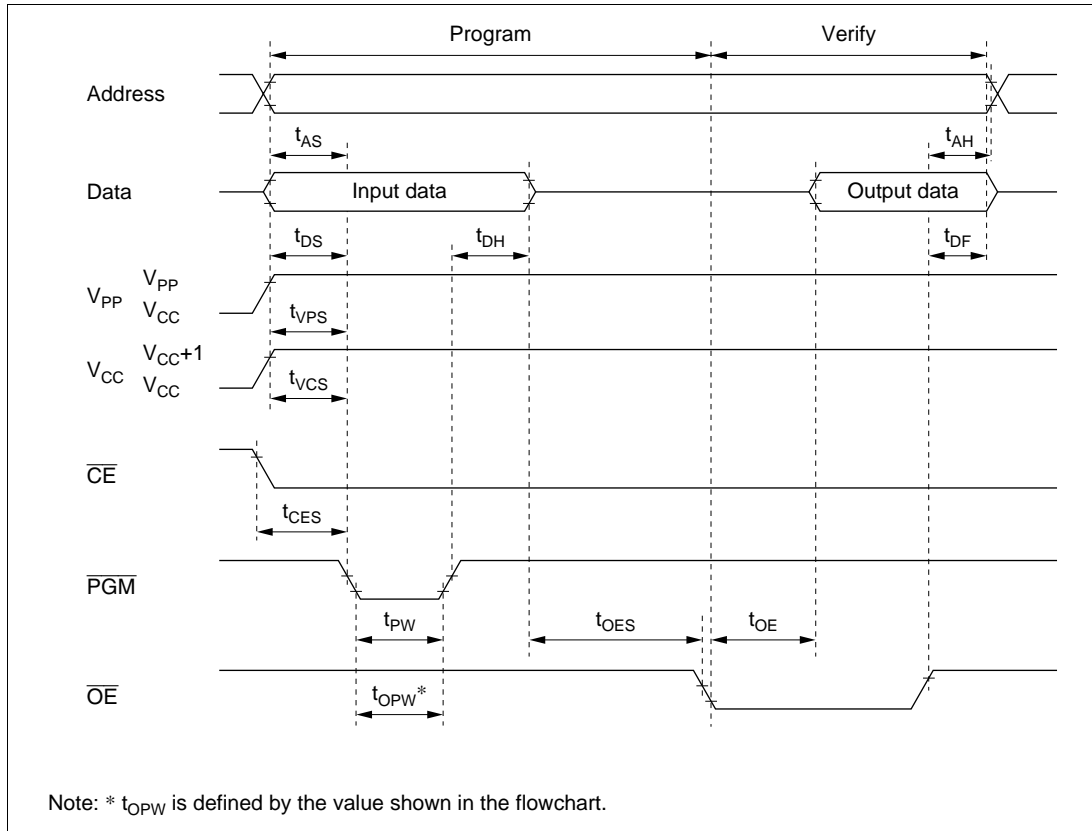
Program

Verify

Address

$t_{AS}$

$t_{AH}$

Data

Input data

Output data

$t_{DS}$

$t_{DH}$

$t_{DF}$

$V_{PP}$

$V_{PP}$

$V_{CC}$

$t_{VPS}$

$V_{CC}$

$V_{CC}+1$

$V_{CC}$

$t_{VCS}$

$\overline{CE}$

$t_{CES}$

$\overline{PGM}$

$t_{PW}$

$t_{OES}$

$t_{OE}$

$\overline{OE}$

$t_{OPW}$*

Note: * $t_{OPW}$ is defined by the value shown in the flowchart.